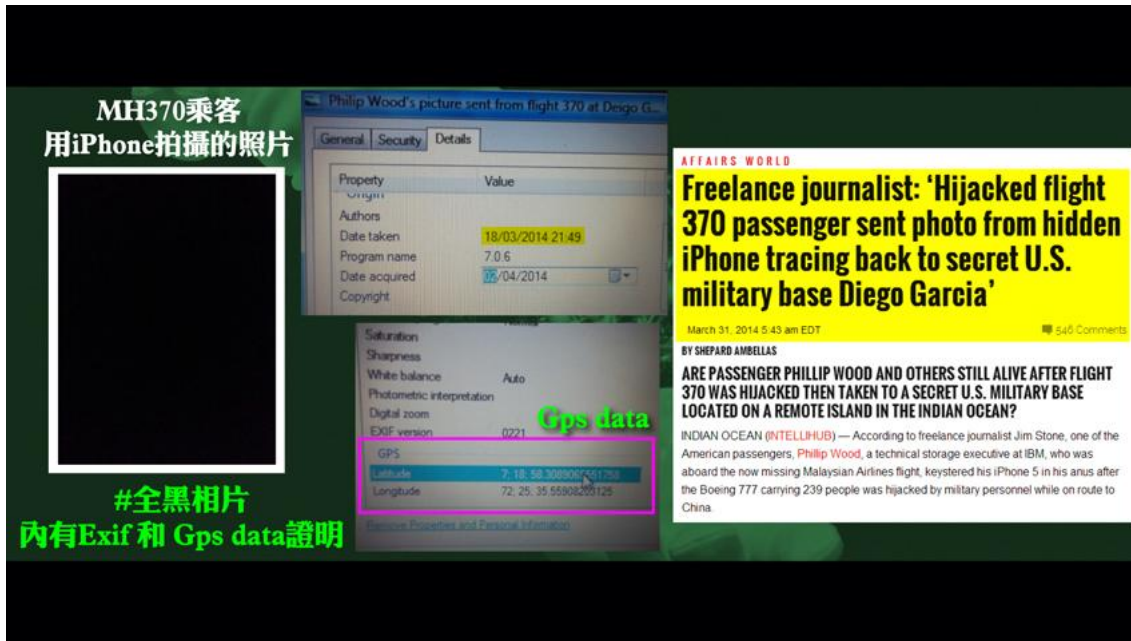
MH370乘客
用iPhone拍攝的照片

#全黑相片
內有Exif 和 Gps data證明

Philip Wood's picture sent from flight 370 at Diego G...

General | Security | Details

| Property | Value |
|---|---|
| Origin | |
| Authors | |
| Date taken | 18/03/2014 21:49 |
| Program name | 7.0.6 |
| Date acquired | 02/04/2014 |
| Copyright | |

| | |
|---|---|
| Saturation | |
| Sharpness | |
| White balance | Auto |
| Photometric interpretation | |
| Digital zoom | |
| EXIF version | 0221 |
| GPS | |
| Latitude | 7; 18; 58.3089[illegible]1259 |
| Longitude | 72; 25; 35.55808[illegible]125 |

Remove Properties and Personal Information

Gps data

AFFAIRS WORLD

Freelance journalist: 'Hijacked flight 370 passenger sent photo from hidden iPhone tracing back to secret U.S. military base Diego Garcia'

March 31, 2014 5:43 am EDT

546 Comments

BY SHEPARD AMBELLAS

ARE PASSENGER PHILLIP WOOD AND OTHERS STILL ALIVE AFTER FLIGHT 370 WAS HIJACKED THEN TAKEN TO A SECRET U.S. MILITARY BASE LOCATED ON A REMOTE ISLAND IN THE INDIAN OCEAN?

INDIAN OCEAN (INTELLIHUB) — According to freelance journalist Jim Stone, one of the American passengers, Phillip Wood, a technical storage executive at IBM, who was aboard the now missing Malaysian Airlines flight, keystered his iPhone 5 in his anus after the Boeing 777 carrying 239 people was hijacked by military personnel while on route to China.